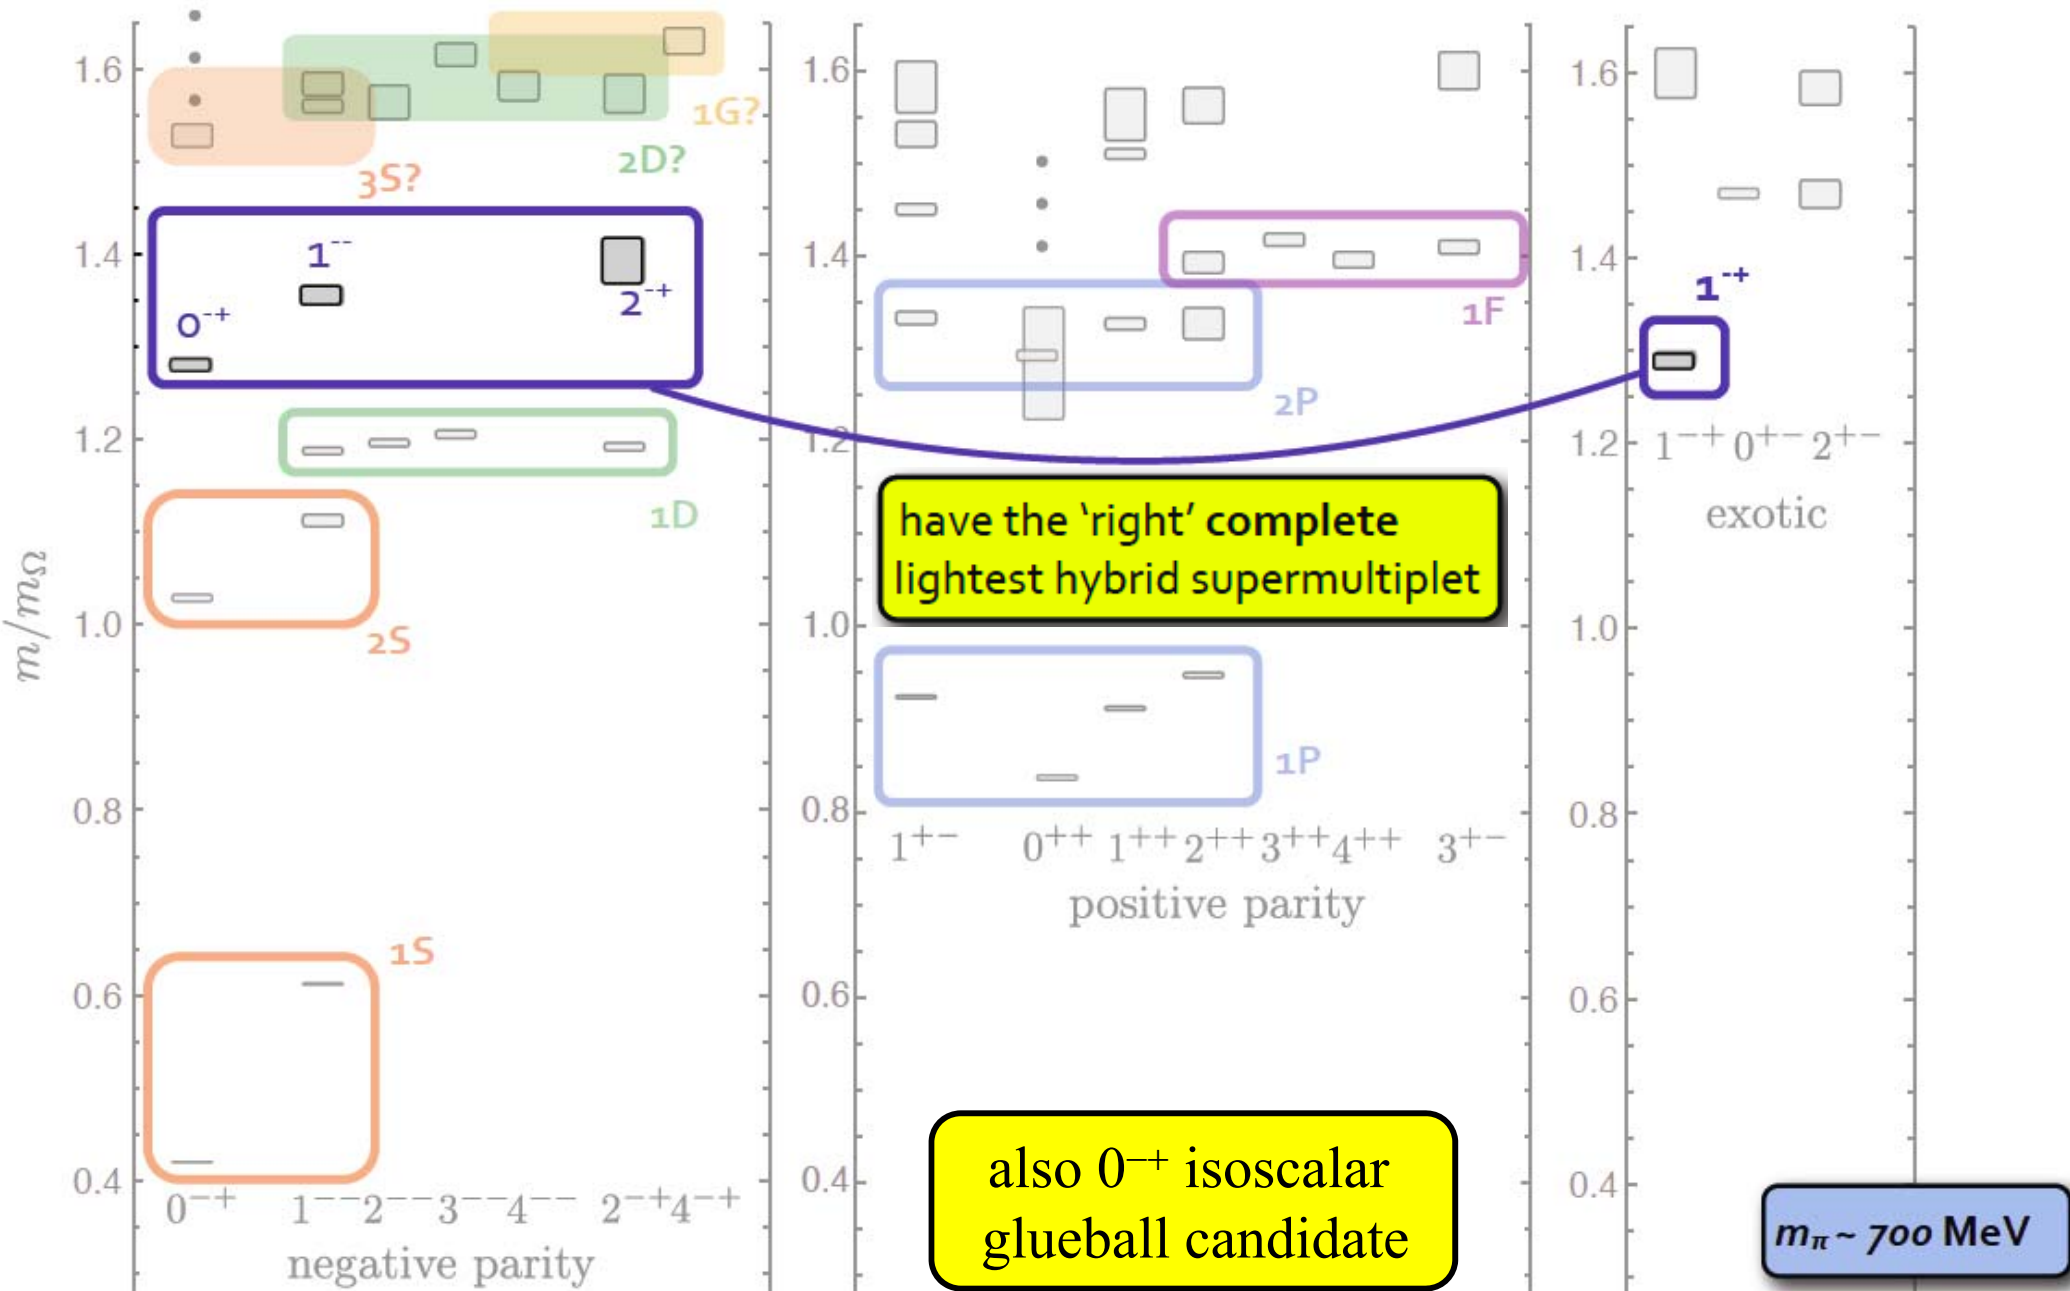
1.6

1G?

2D?

3S?

1.4

$1^{--}$

$0^{-+}$

$2^{-+}$

1.2

1D

$m/m_\Omega$

1.0

2S

0.8

0.6

1S

0.4

$0^{-+}$ $1^{--}$ $2^{--}$ $3^{--}$ $4^{--}$ $2^{-+}$ $4^{-+}$

negative parity

1.6

1.4

1F

2P

1.2

have the 'right' complete lightest hybrid supermultiplet

1.0

1P

0.8

$1^{+-}$ $0^{++}$ $1^{++}$ $2^{++}$ $3^{++}$ $4^{++}$ $3^{+-}$

positive parity

0.6

0.4

also $0^{-+}$ isoscalar glueball candidate

1.6

1.4

$1^{-+}$

1.2

$1^{-+}$ $0^{+-}$ $2^{+-}$

exotic

1.0

0.8

0.6

0.4

$m_\pi$ ~ 700 MeV